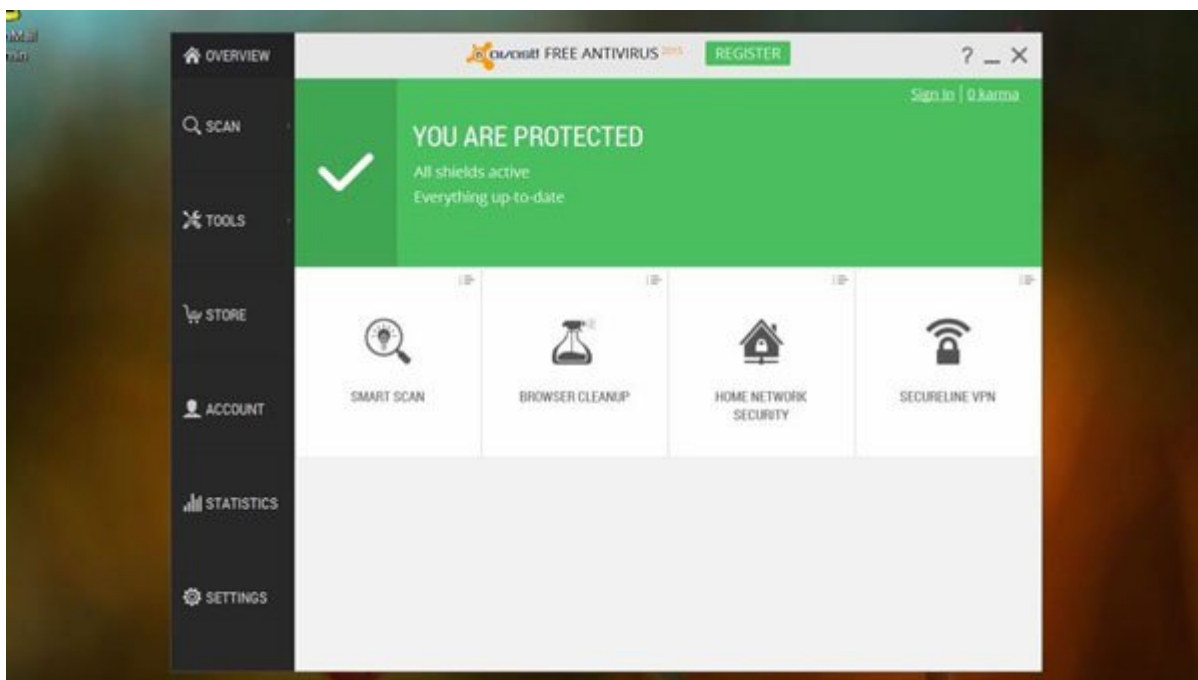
OVERVIEW

SCAN

TOOLS

STORE

ACCOUNT

STATISTICS

SETTINGS

avast! FREE ANTIVIRUS 2015 REGISTER

? _ X

Sign in | 0 karma

YOU ARE PROTECTED

All shields active

Everything up-to-date

SMART SCAN

BROWSER CLEANUP

HOME NETWORK SECURITY

SECURELINE VPN